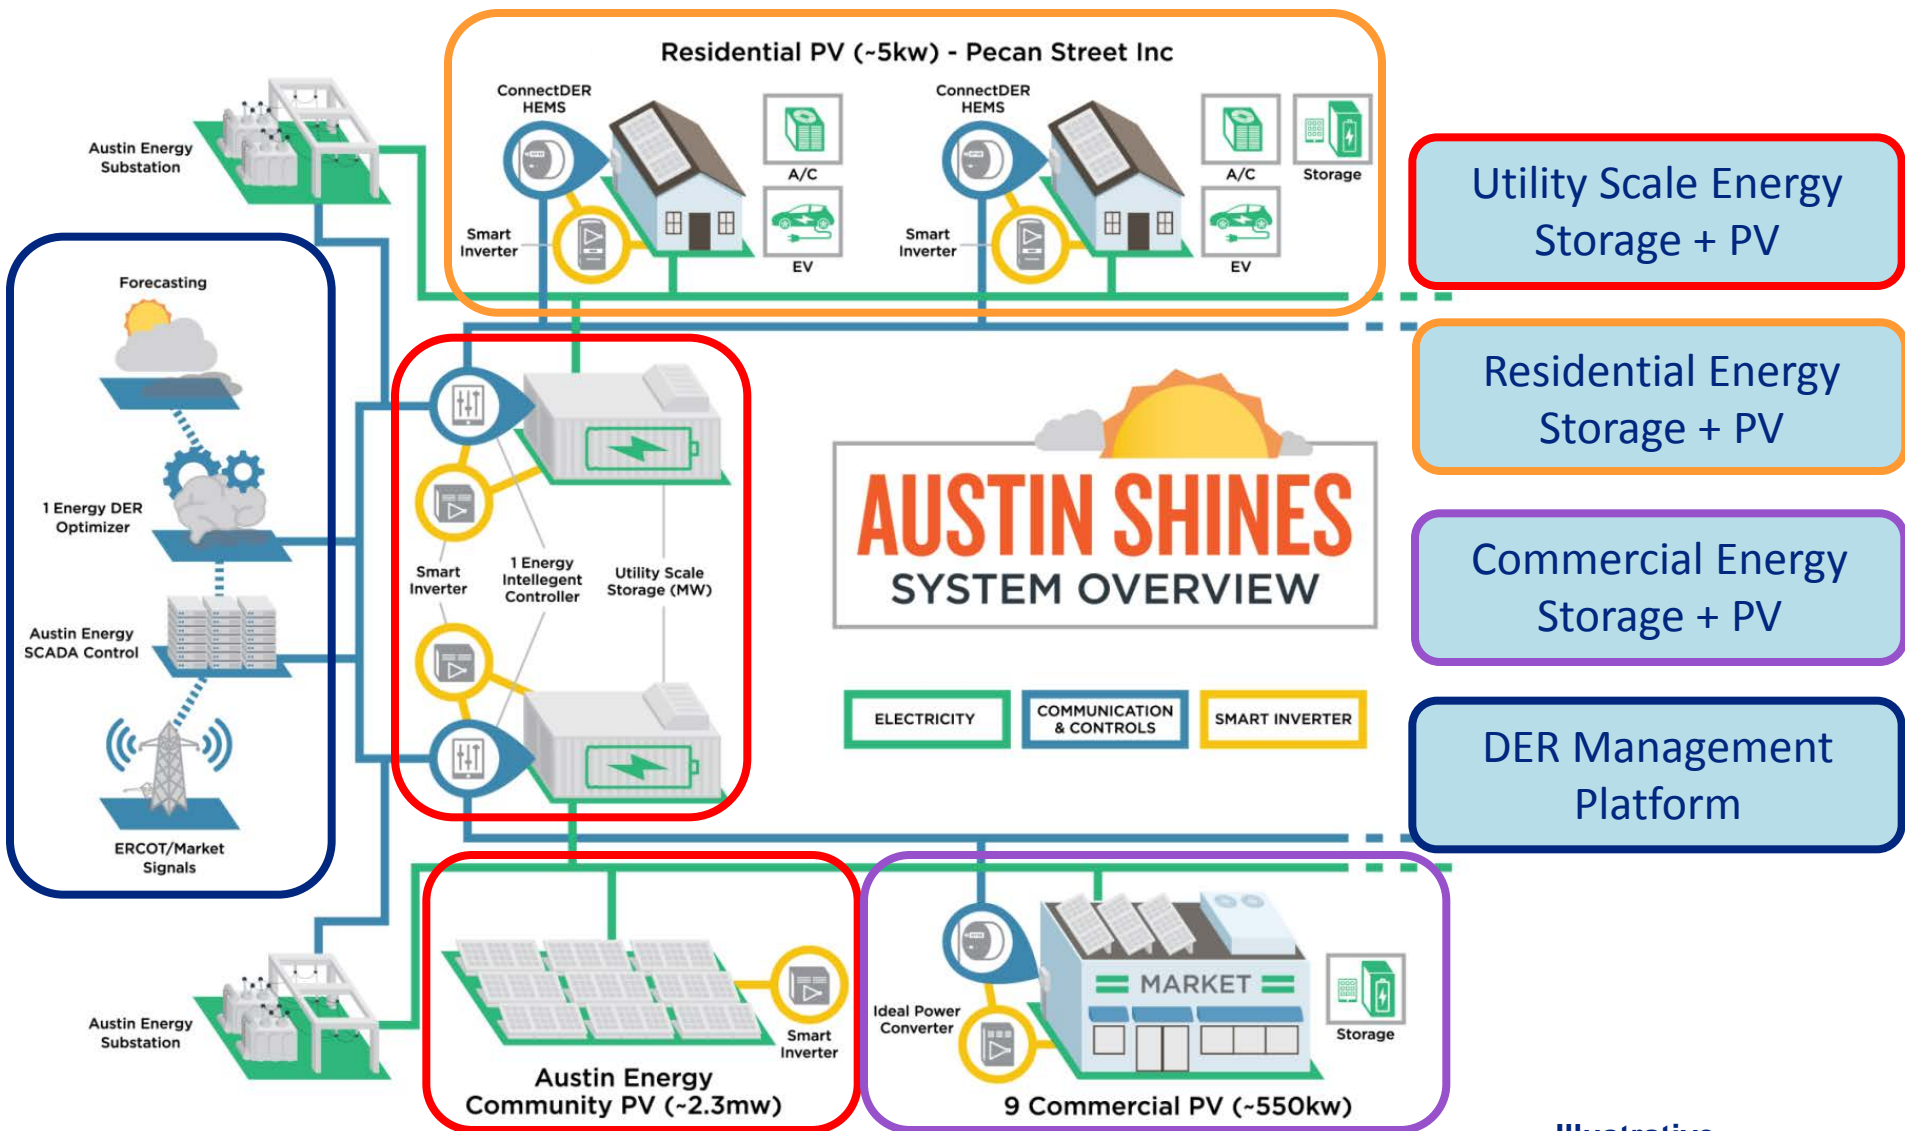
Residential PV (~5kw) - Pecan Street Inc

ConnectDER HEMS

Smart Inverter

A/C

EV

ConnectDER HEMS

Smart Inverter

A/C

Storage

EV

Austin Energy Substation

Forecasting

1 Energy DER Optimizer

Austin Energy SCADA Control

ERCOT/Market Signals

Smart Inverter

1 Energy Intellegent Controller

Utility Scale Storage (MW)

AUSTIN SHINES

SYSTEM OVERVIEW

ELECTRICITY

COMMUNICATION & CONTROLS

SMART INVERTER

Utility Scale Energy Storage + PV

Residential Energy Storage + PV

Commercial Energy Storage + PV

DER Management Platform

Austin Energy Substation

Smart Inverter

Austin Energy Community PV (~2.3mw)

Ideal Power Converter

MARKET

Storage

9 Commercial PV (~550kw)

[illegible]